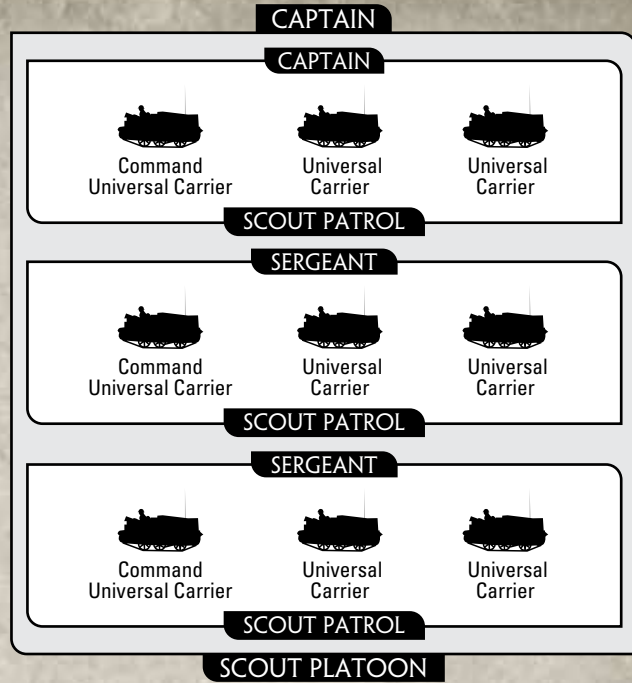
CAPTAIN

CAPTAIN

Command Universal Carrier

Universal Carrier

Universal Carrier

SCOUT PATROL

SERGEANT

Command Universal Carrier

Universal Carrier

Universal Carrier

SCOUT PATROL

SERGEANT

Command Universal Carrier

Universal Carrier

Universal Carrier

SCOUT PATROL

SCOUT PLATOON